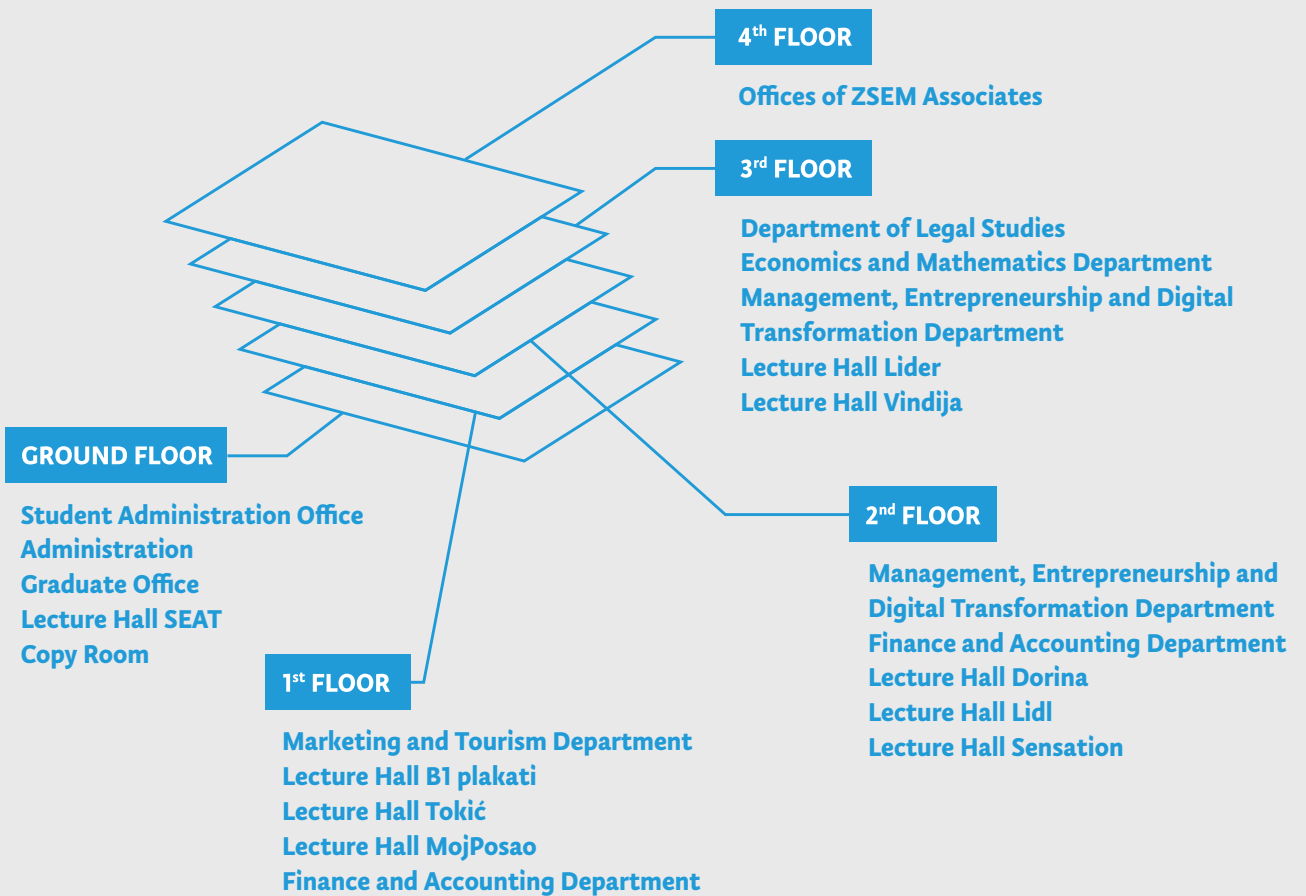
4$^{th}$ FLOOR

Offices of ZSEM Associates

3$^{rd}$ FLOOR

Department of Legal Studies
Economics and Mathematics Department
Management, Entrepreneurship and Digital Transformation Department
Lecture Hall Lider
Lecture Hall Vindija

GROUND FLOOR

Student Administration Office
Administration
Graduate Office
Lecture Hall SEAT
Copy Room

2$^{nd}$ FLOOR

Management, Entrepreneurship and Digital Transformation Department
Finance and Accounting Department
Lecture Hall Dorina
Lecture Hall Lidl
Lecture Hall Sensation

1$^{st}$ FLOOR

Marketing and Tourism Department
Lecture Hall B1 plakati
Lecture Hall Tokić
Lecture Hall MojPosao
Finance and Accounting Department